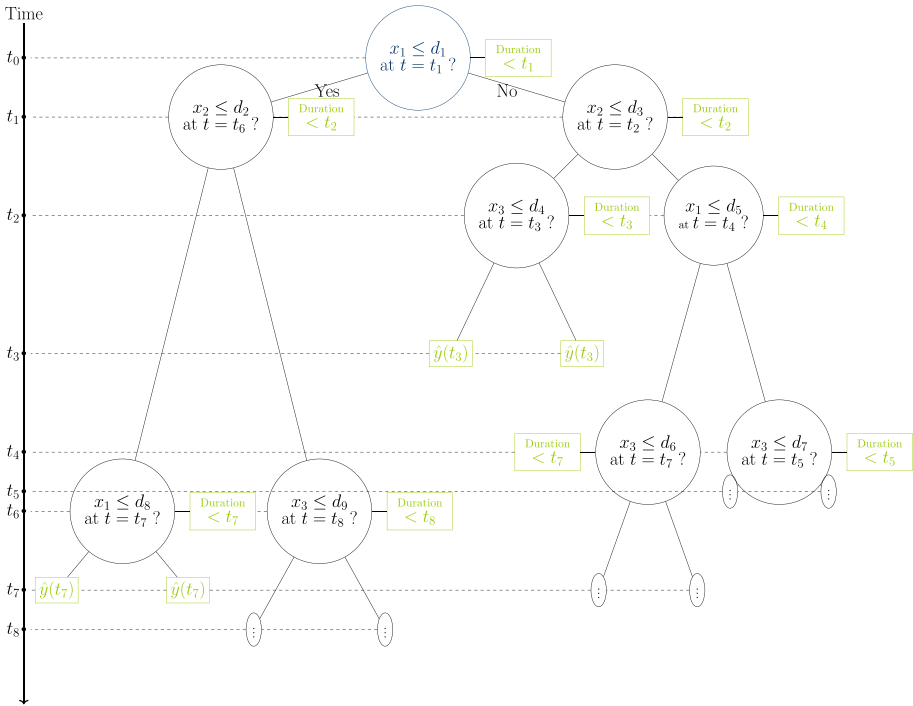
Time

$t_0$
$t_1$
$t_2$
$t_3$
$t_4$
$t_5$
$t_6$
$t_7$
$t_8$

$x_1 \leq d_1$ at $t = t_1$ ?
Duration $< t_1$

Yes
No

$x_2 \leq d_2$ at $t = t_6$ ?
Duration $< t_2$

$x_2 \leq d_3$ at $t = t_2$ ?
Duration $< t_2$

$x_3 \leq d_4$ at $t = t_3$ ?
Duration $< t_3$

$x_1 \leq d_5$ at $t = t_4$ ?
Duration $< t_4$

$\hat{y}(t_3)$
$\hat{y}(t_3)$

Duration $< t_7$
$x_3 \leq d_6$ at $t = t_7$ ?

$x_3 \leq d_7$ at $t = t_5$ ?
Duration $< t_5$

$x_1 \leq d_8$ at $t = t_7$ ?
Duration $< t_7$

$x_3 \leq d_9$ at $t = t_8$ ?
Duration $< t_8$

$\hat{y}(t_7)$
$\hat{y}(t_7)$

$\vdots$
$\vdots$
$\vdots$
$\vdots$
$\vdots$
$\vdots$